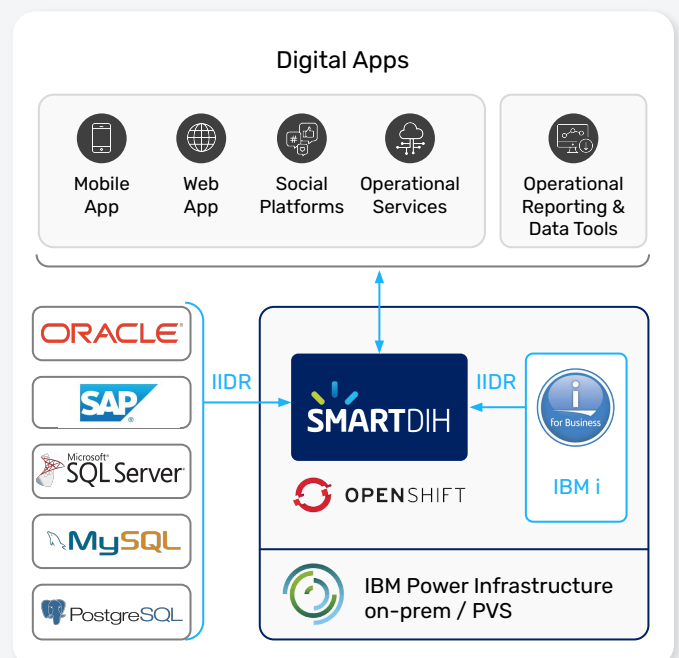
Digital Apps

Mobile App

Web App

Social Platforms

Operational Services

Operational Reporting & Data Tools

ORACLE

SAP

Microsoft SQL Server

MySQL

PostgreSQL

IIDR

SMARTDIH

IIDR

for Business

IBM i

OPENSHIFT

IBM Power Infrastructure on-prem / PVS